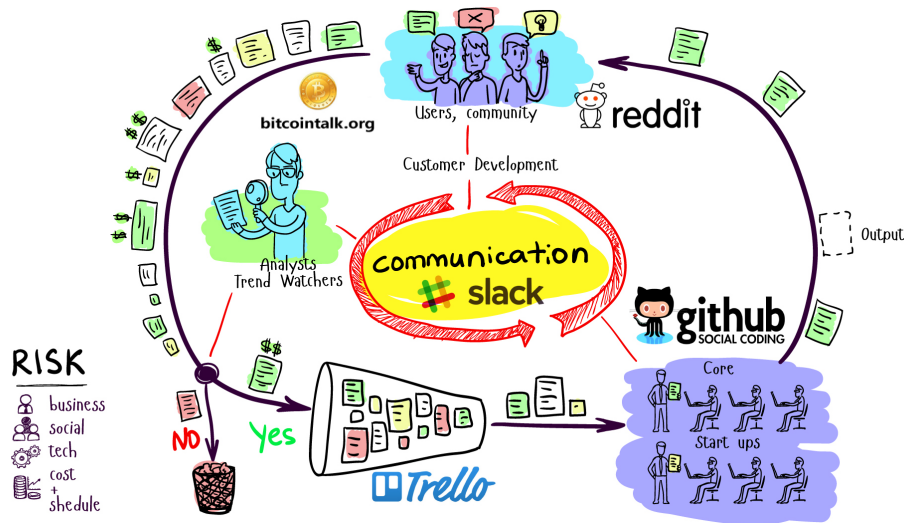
Users, community

reddit

bitcointalk.org

Customer Development

Output

Analysts
Trend Watchers

Communication

slack

github
SOCIAL CODING

RISK
business
social
tech
cost
+
shedule

$$

NO

Yes

Trello

Core

Start ups